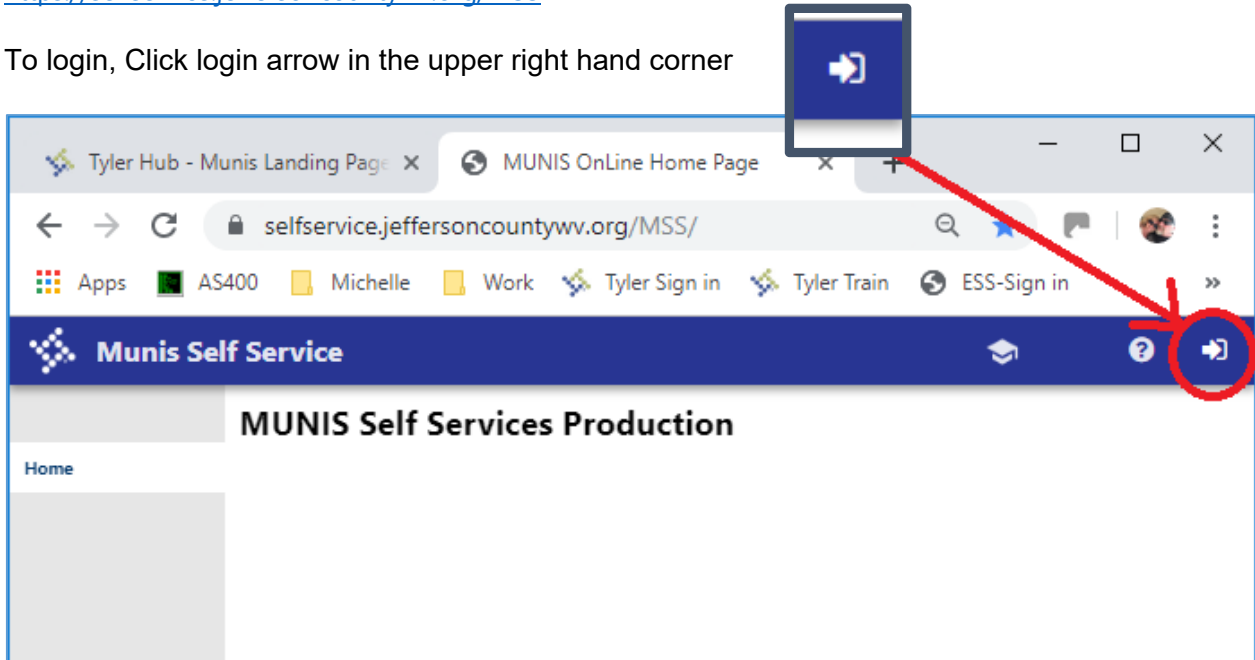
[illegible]

To login, Click login arrow in the upper right hand corner

Tyler Hub - Munis Landing Page ×
MUNIS OnLine Home Page ×
+

selfservice.jeffersoncountywv.org/MSS/

Apps AS400 Michelle Work Tyler Sign in Tyler Train ESS-Sign in »

Munis Self Service

MUNIS Self Services Production

Home